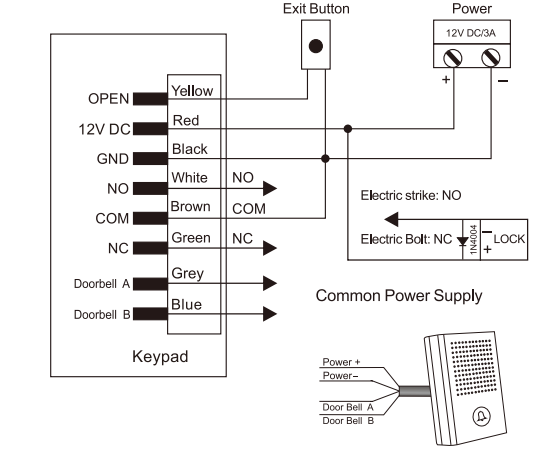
Exit Button

Power

12V DC/3A

+

–

OPEN

Yellow

12V DC

Red

GND

Black

NO

White

NO

COM

Brown

COM

NC

Green

NC

Doorbell A

Grey

Doorbell B

Blue

Keypad

Electric strike: NO

Electric Bolt: NC

1N4004

–

+

LOCK

Common Power Supply

Power +

Power–

Door Bell A

Door Bell B